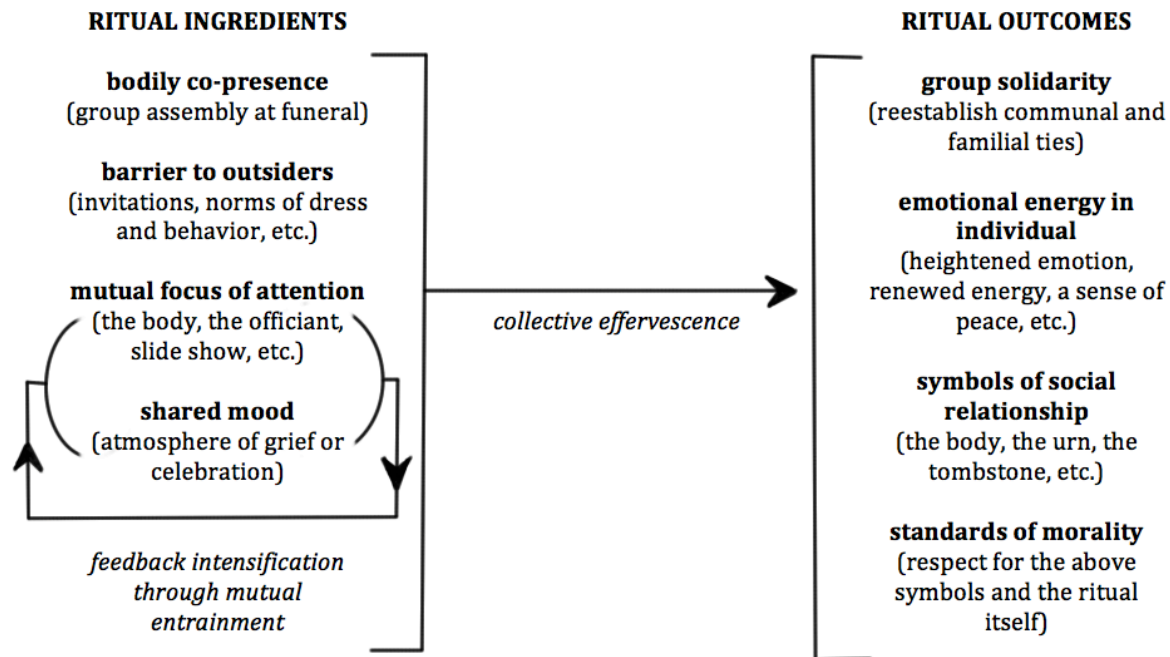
RITUAL INGREDIENTS

bodily co-presence
(group assembly at funeral)

barrier to outsiders
(invitations, norms of dress and behavior, etc.)

mutual focus of attention
(the body, the officiant, slide show, etc.)

shared mood
(atmosphere of grief or celebration)

feedback intensification through mutual entrainment

collective effervescence

RITUAL OUTCOMES

group solidarity
(reestablish communal and familial ties)

emotional energy in individual
(heightened emotion, renewed energy, a sense of peace, etc.)

symbols of social relationship
(the body, the urn, the tombstone, etc.)

standards of morality
(respect for the above symbols and the ritual itself)